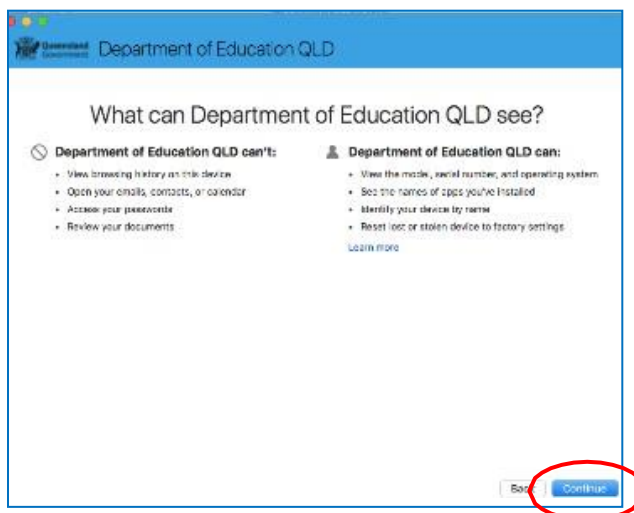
Queensland Government Department of Education QLD

What can Department of Education QLD see?

Department of Education QLD can't:

- View browsing history on this device
- Open your emails, contacts, or calendar
- Access your passwords
- Review your documents

Department of Education QLD can:

- View the model, serial number, and operating system
- See the names of apps you've installed
- Identify your device by name
- Reset lost or stolen device to factory settings

Learn more

Back Continue